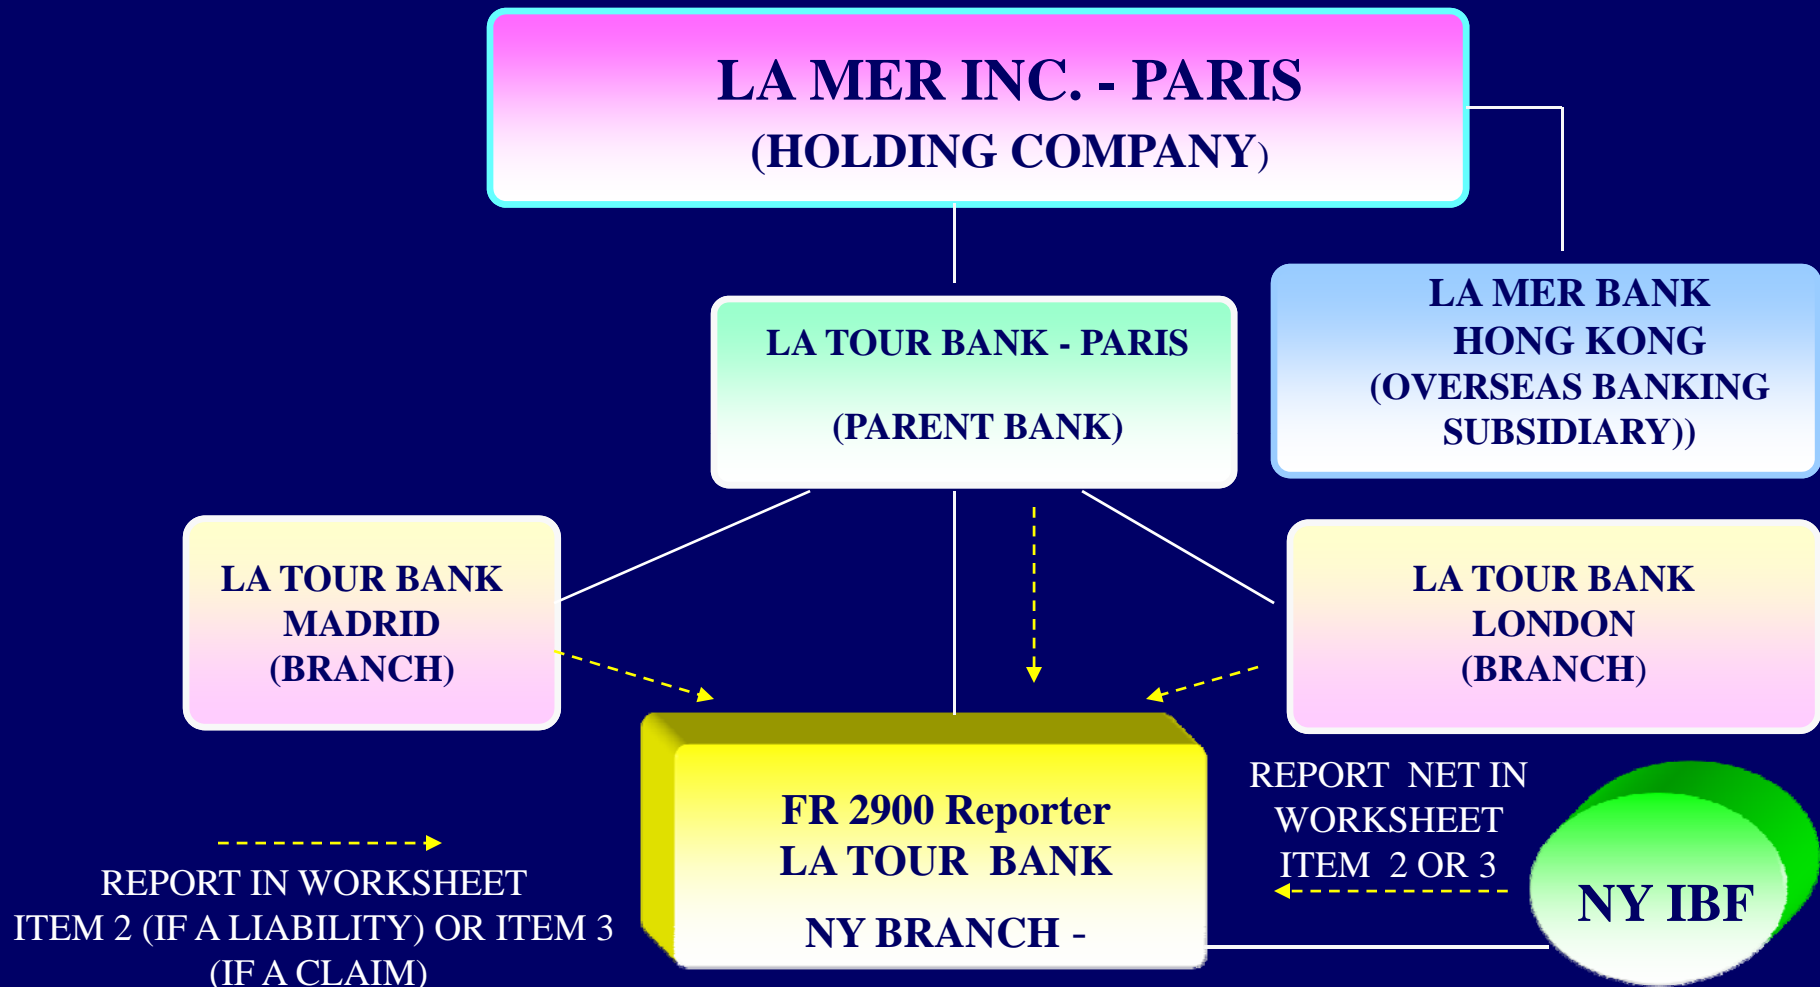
LA MER INC. - PARIS
(HOLDING COMPANY)

LA TOUR BANK - PARIS

(PARENT BANK)

LA MER BANK
HONG KONG
(OVERSEAS BANKING
SUBSIDIARY))

LA TOUR BANK
MADRID
(BRANCH)

LA TOUR BANK
LONDON
(BRANCH)

FR 2900 Reporter
LA TOUR BANK
NY BRANCH -

REPORT NET IN
WORKSHEET
ITEM 2 OR 3

NY IBF

REPORT IN WORKSHEET
ITEM 2 (IF A LIABILITY) OR ITEM 3
(IF A CLAIM)